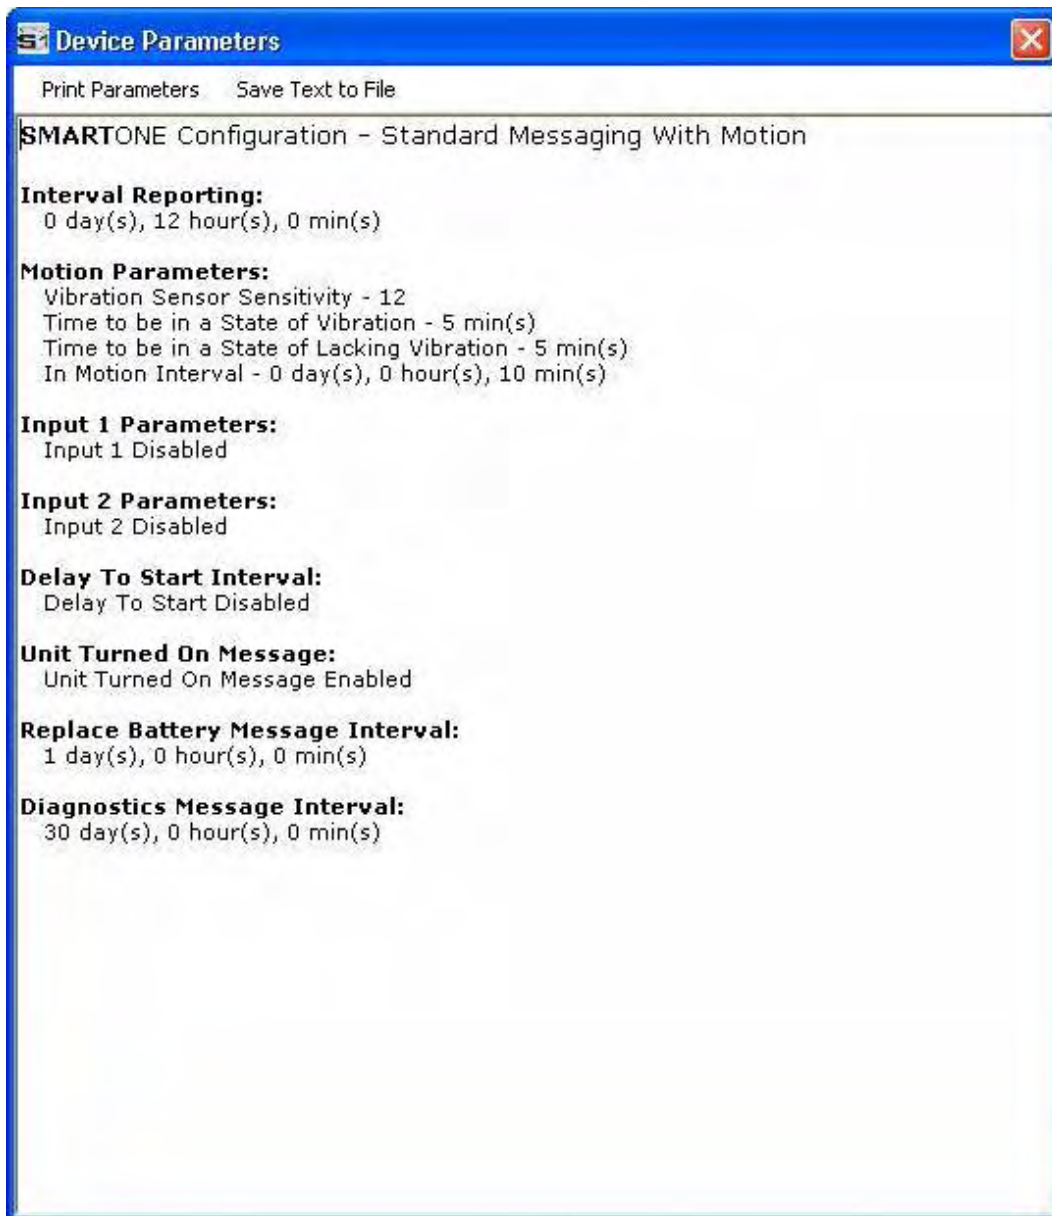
S1 Device Parameters

Print Parameters Save Text to File

SMARTONE Configuration - Standard Messaging With Motion

Interval Reporting:
0 day(s), 12 hour(s), 0 min(s)

Motion Parameters:
Vibration Sensor Sensitivity - 12
Time to be in a State of Vibration - 5 min(s)
Time to be in a State of Lacking Vibration - 5 min(s)
In Motion Interval - 0 day(s), 0 hour(s), 10 min(s)

Input 1 Parameters:
Input 1 Disabled

Input 2 Parameters:
Input 2 Disabled

Delay To Start Interval:
Delay To Start Disabled

Unit Turned On Message:
Unit Turned On Message Enabled

Replace Battery Message Interval:
1 day(s), 0 hour(s), 0 min(s)

Diagnostics Message Interval:
30 day(s), 0 hour(s), 0 min(s)